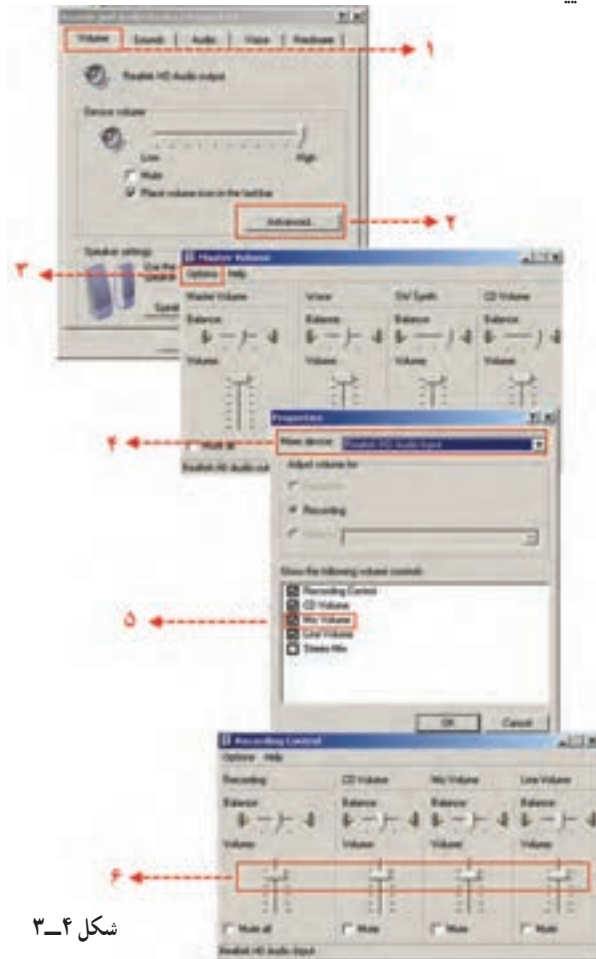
Volume | Sounds | Audio | Voice | Hardware

۱

Realtek HD Audio output

Device volume

Low High

Mute

Place volume icon in the taskbar

Advanced...

۲

Speaker settings

Master Volume

Options Help

۳

Master Volume | Wave | SW Synth | CD Volume

Balance

Volume

Mute all

Realtek HD Audio output

Properties

Mixer device: Realtek HD Audio Input

۴

Adjust volume for

Playback

Recording

Other

Show the following volume controls:

Recording Control

CD Volume

Mic Volume

Line Volume

Stereo Mix

۵

OK Cancel

Recording Control

Options Help

Recording | CD Volume | Mic Volume | Line Volume

Balance

Volume

۶

Mute all | Mute | Mute | Mute

Realtek HD Audio Input

شکل ۴ــ۳